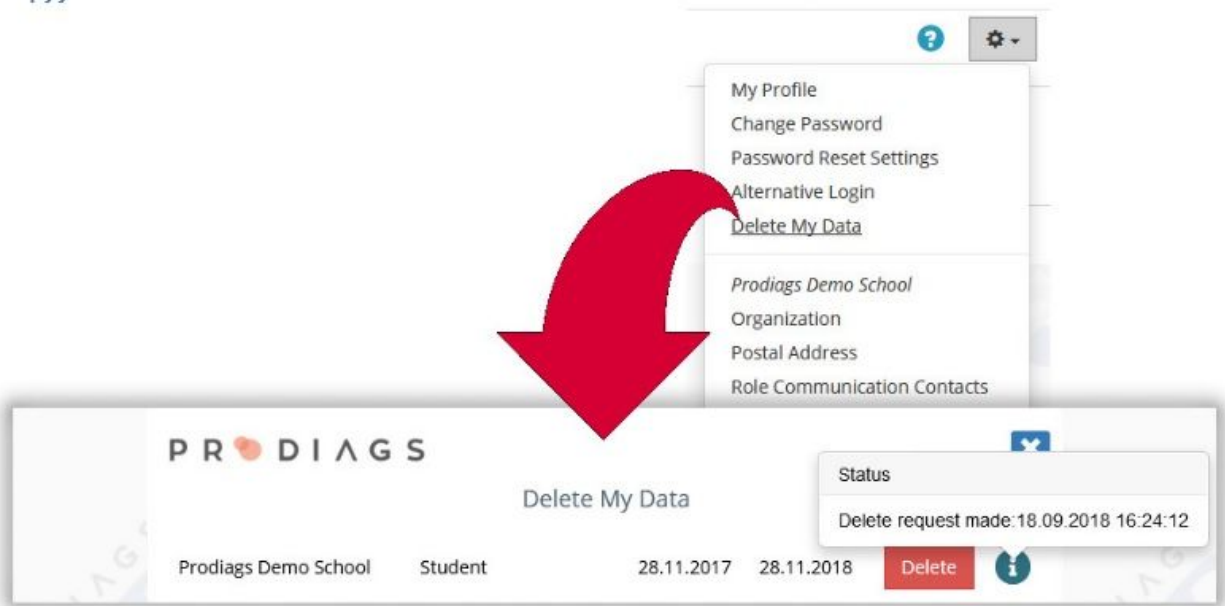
My Profile
Change Password
Password Reset Settings
Alternative Login
Delete My Data

Prodiags Demo School
Organization
Postal Address
Role Communication Contacts

PRODIAGS

Delete My Data

Status

Delete request made:18.09.2018 16:24:12

Prodiags Demo School Student 28.11.2017 28.11.2018 Delete